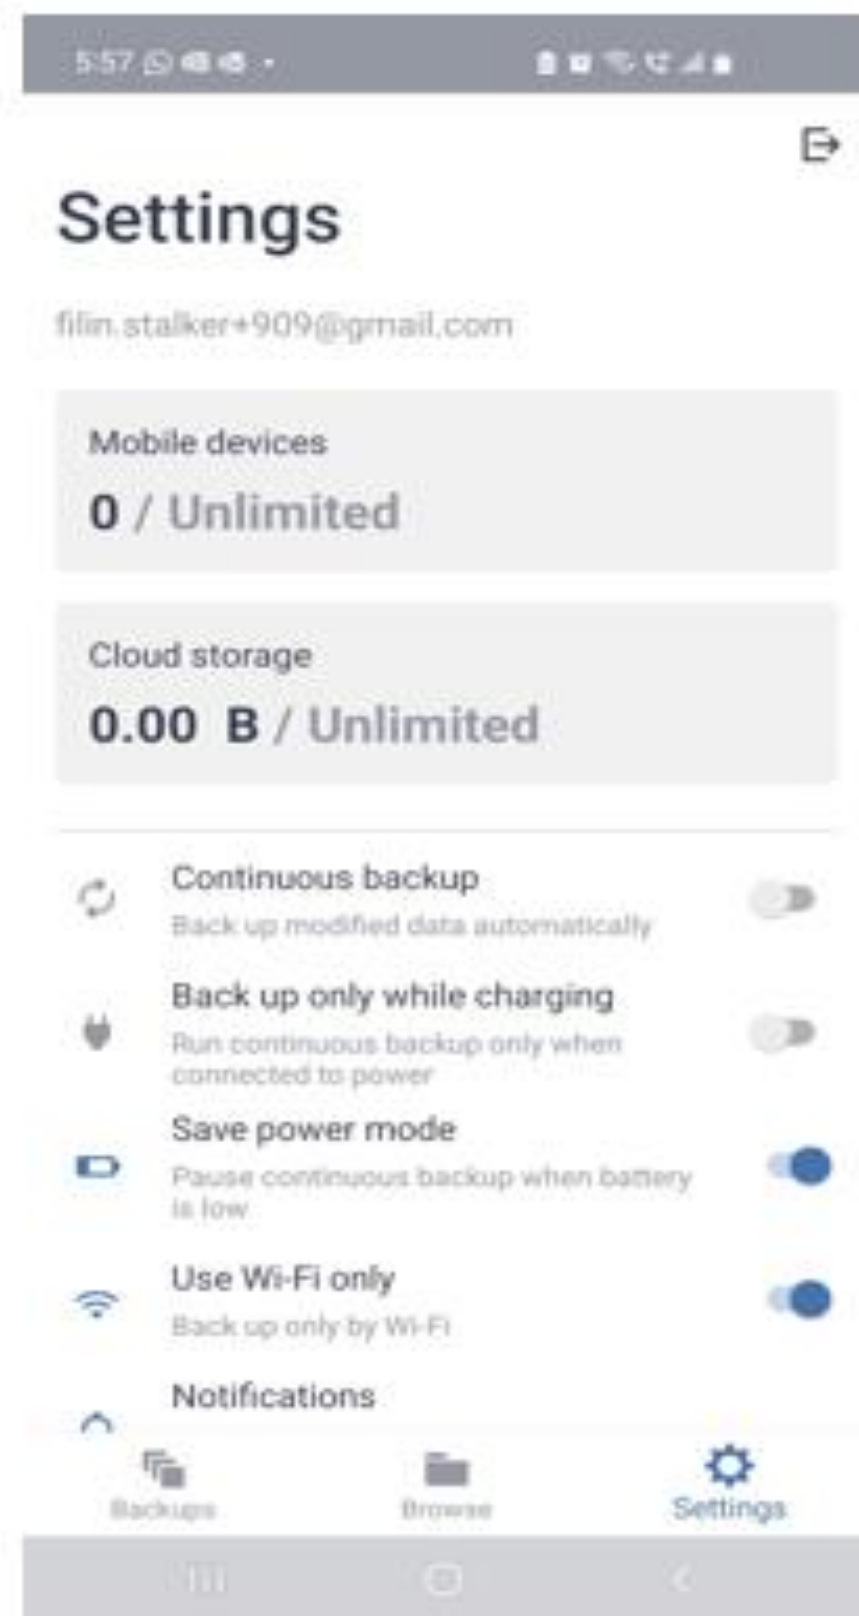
5:57

Settings

filin.stalker+909@gmail.com

Mobile devices
0 / Unlimited

Cloud storage
0.00 B / Unlimited

Continuous backup
Back up modified data automatically

Back up only while charging
Run continuous backup only when connected to power

Save power mode
Pause continuous backup when battery is low

Use Wi-Fi only
Back up only by Wi-Fi

Notifications

Backups
Browse
Settings